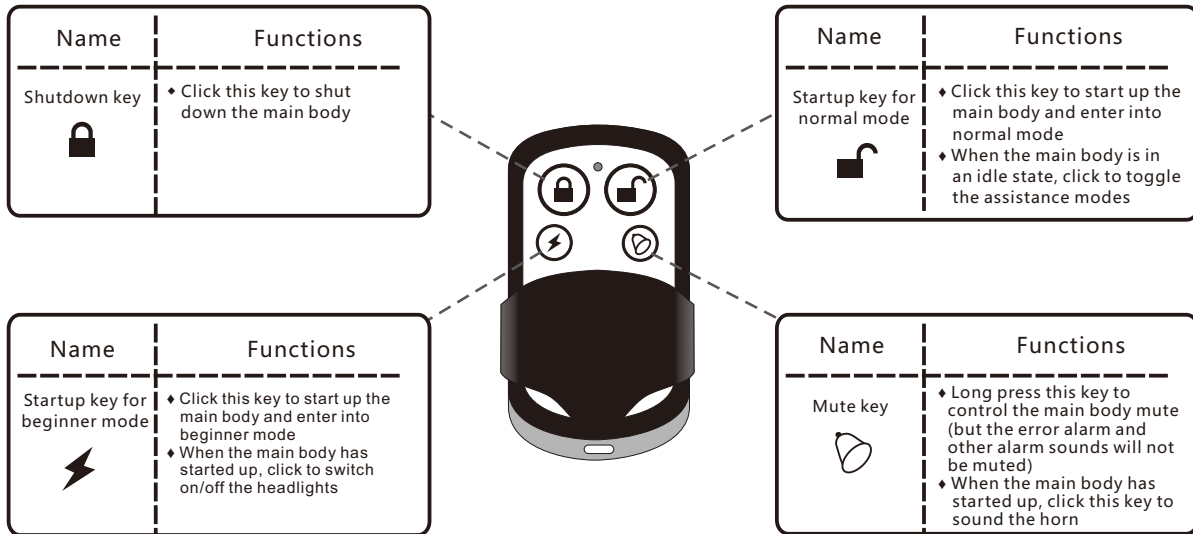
| Name | Functions |
|---|---|
| Shutdown key | ◆ Click this key to shut down the main body |

| Name | Functions |
|---|---|
| Startup key for normal mode | ◆ Click this key to start up the main body and enter into normal mode ◆ When the main body is in an idle state, click to toggle the assistance modes |

| Name | Functions |
|---|---|
| Startup key for beginner mode | ◆ Click this key to start up the main body and enter into beginner mode ◆ When the main body has started up, click to switch on/off the headlights |

| Name | Functions |
|---|---|
| Mute key | ◆ Long press this key to control the main body mute (but the error alarm and other alarm sounds will not be muted) ◆ When the main body has started up, click this key to sound the horn |